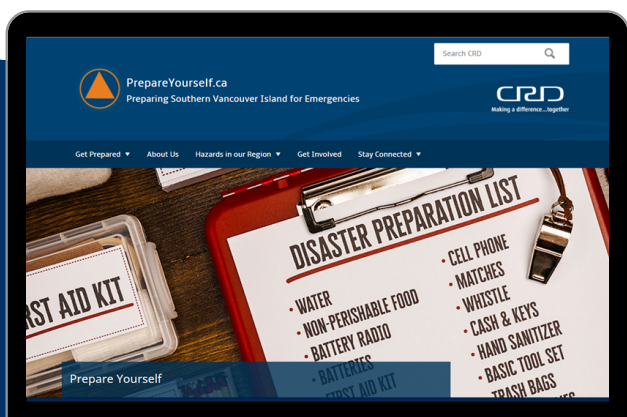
Search CRD

PrepareYourself.ca
Preparing Southern Vancouver Island for Emergencies

CRD
Making a difference...together

Get Prepared ▼ About Us Hazards in our Region ▼ Get Involved Stay Connected ▼

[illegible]ST AID KIT

DISASTER PREPARATION LIST
• WATER
• NON-PERISHABLE FOOD
• BATTERY RADIO
• BATTERIES
• FIRST AID KIT
• CELL PHONE
• MATCHES
• WHISTLE
• CASH & KEYS
• HAND SANITIZER
• BASIC TOOL SET
• TRASH BAGS

Prepare Yourself